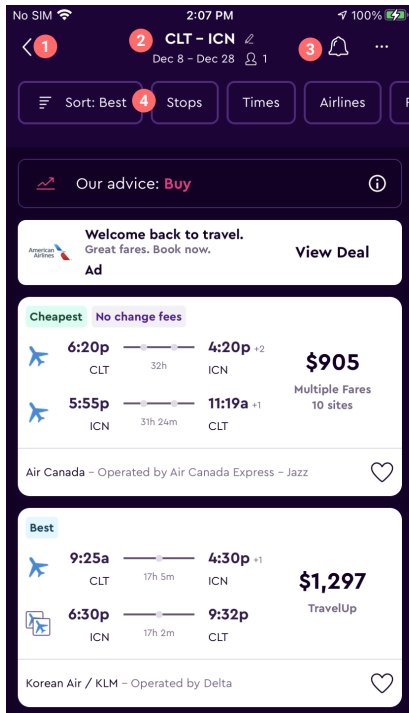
No SIM 2:07 PM 100%

1 CLT – ICN 2 3 ···
Dec 8 – Dec 28 1

Sort: Best 4 Stops Times Airlines

Our advice: Buy

American Airlines Welcome back to travel. Great fares. Book now. Ad View Deal

Cheapest No change fees

6:20p 32h 4:20p +2
CLT ICN

5:55p 31h 24m 11:19a +1
ICN CLT

$905
Multiple Fares
10 sites

Air Canada – Operated by Air Canada Express – Jazz

Best

9:25a 17h 5m 4:30p +1
CLT ICN

6:30p 17h 2m 9:32p
ICN CLT

$1,297
TravelUp

Korean Air / KLM – Operated by Delta